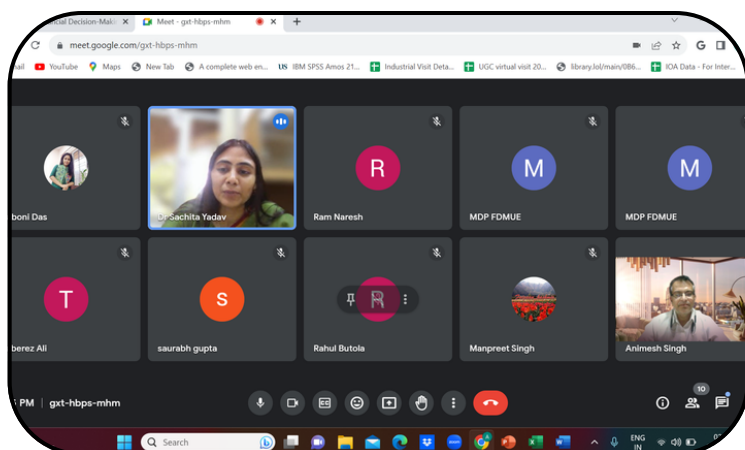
cial Decision-Maki × Meet - gxt-hbps-mhm × +

meet.google.com/gxt-hbps-mhm

ail YouTube Maps New Tab A complete web en... IBM SPSS Amos 21... Industrial Visit Deta... UGC virtual visit 20... library.lol/main/0B6... IOA Data - For Inter...

boni Das

Dr Sachita Yadav

R
Ram Naresh

M
MDP FDMUE

M
MDP FDMUE

T
berez Ali

S
saurabh gupta

R
Rahul Butola

Manpreet Singh

Animesh Singh

PM | gxt-hbps-mhm

10

Search

ENG
IN